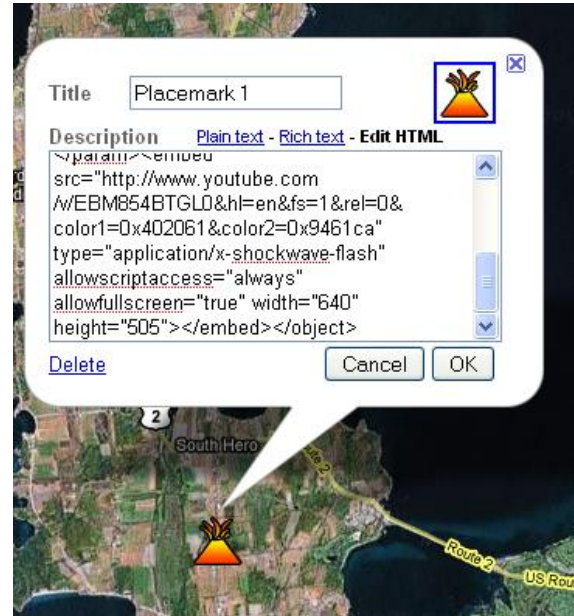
Title Placemark 1

Description Plain text - Rich text - Edit HTML

</param><embed src="http://www.youtube.com/v/EBM854BTGL0&hl=en&fs=1&rel=0&color1=0x402061&color2=0x9461ca" type="application/x-shockwave-flash" allowscriptaccess="always" allowfullscreen="true" width="640" height="505"></embed></object>

Delete

Cancel OK

2

South Hero

Route 2

Route 2

US Rou